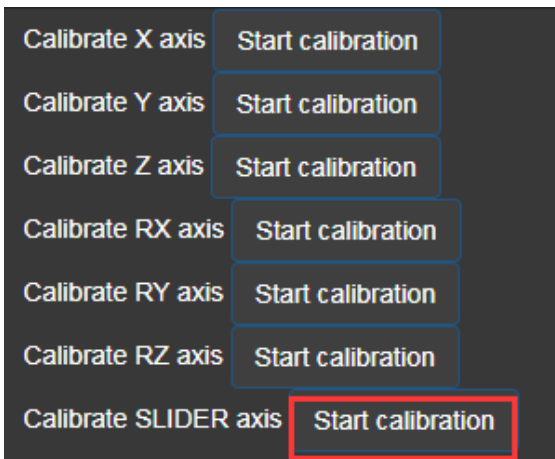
Calibrate X axis Start calibration

Calibrate Y axis Start calibration

Calibrate Z axis Start calibration

Calibrate RX axis Start calibration

Calibrate RY axis Start calibration

Calibrate RZ axis Start calibration

Calibrate SLIDER axis Start calibration